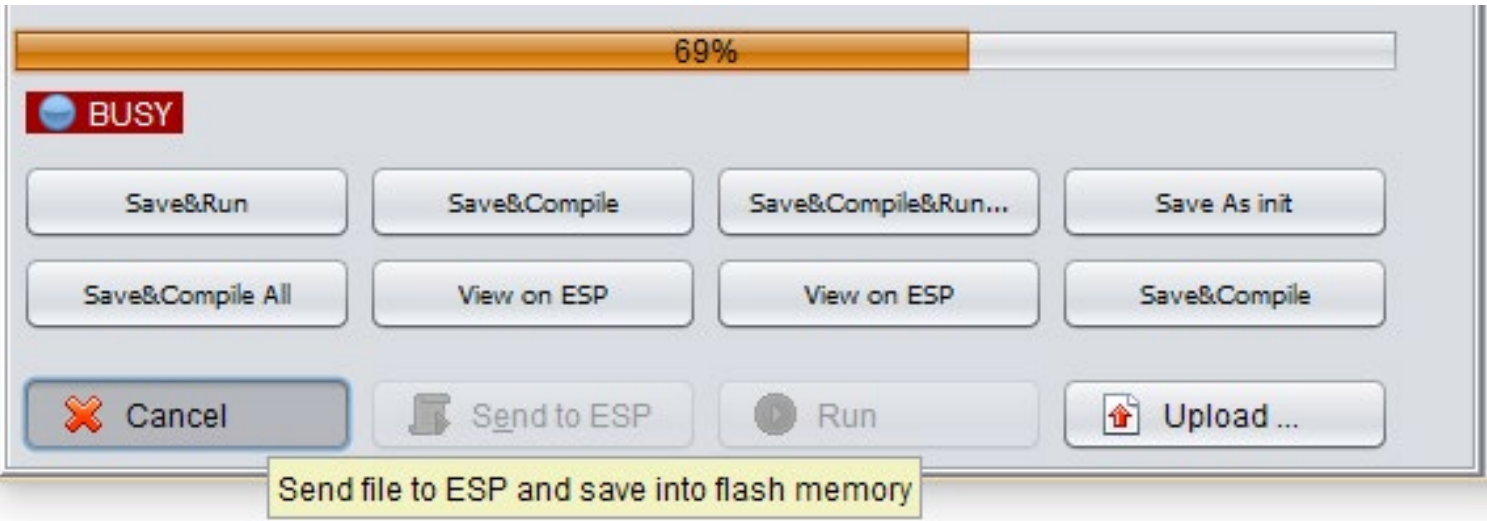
69%

BUSY

Save&Run | Save&Compile | Save&Compile&Run... | Save As init

Save&Compile All | View on ESP | View on ESP | Save&Compile

Cancel | Send to ESP | Run | Upload ...

Send file to ESP and save into flash memory